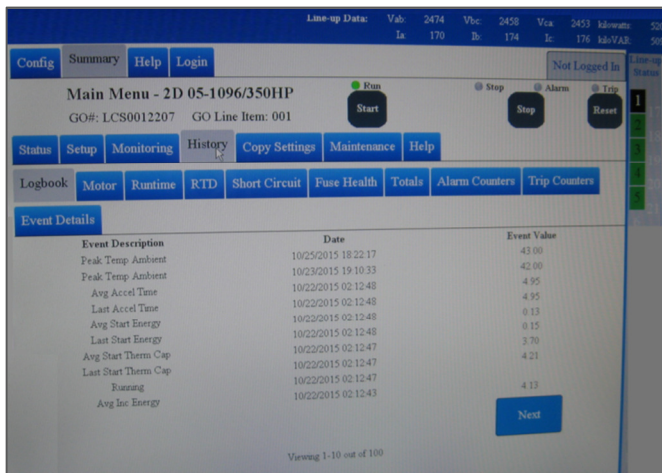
Line-up Data: Vab: 2474 Vbc: 2458 Vca: 2453 kilowatts: 52
Ia: 170 Ib: 174 Ic: 176 kiloVAR: 50

Config Summary Help Login

Not Logged In

Line-up Status

Main Menu - 2D 05-1096/350HP

GO#: LCS0012207 GO Line Item: 001

Run Start

Stop Stop

Alarm

Trip Reset

1
2
3
4
5

Status Setup Monitoring History Copy Settings Maintenance Help

Logbook Motor Runtime RTD Short Circuit Fuse Health Totals Alarm Counters Trip Counters

Event Details

| Event Description | Date | Event Value |
|---|---|---|
| Peak Temp Ambient | 10/25/2015 18:22:17 | 43.00 |
| Peak Temp Ambient | 10/23/2015 19:10:33 | 42.00 |
| Avg Accel Time | 10/22/2015 02:12:48 | 4.95 |
| Last Accel Time | 10/22/2015 02:12:48 | 4.95 |
| Avg Start Energy | 10/22/2015 02:12:48 | 0.13 |
| Last Start Energy | 10/22/2015 02:12:48 | 0.15 |
| Avg Start Therm Cap | 10/22/2015 02:12:47 | 3.70 |
| Last Start Therm Cap | 10/22/2015 02:12:47 | 4.21 |
| Running | 10/22/2015 02:12:47 | |
| Avg Inc Energy | 10/22/2015 02:12:43 | 4.13 |

Next

Viewing 1-10 out of 100